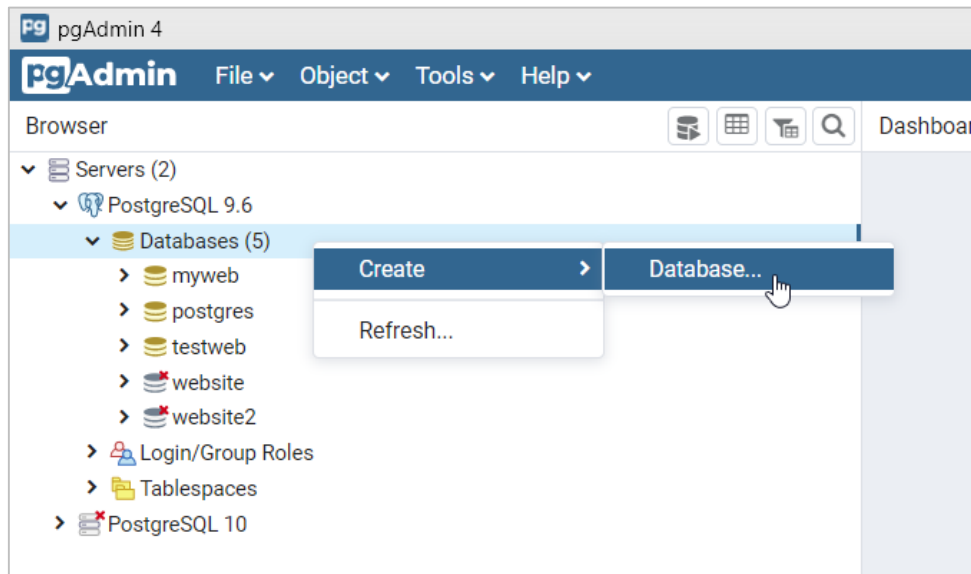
pgAdmin 4
pgAdmin File Object Tools Help
Browser
Dashboa
Servers (2)
PostgreSQL 9.6
Databases (5)
myweb
postgres
testweb
website
website2
Login/Group Roles
Tablespaces
PostgreSQL 10
Create
Refresh...
Database...